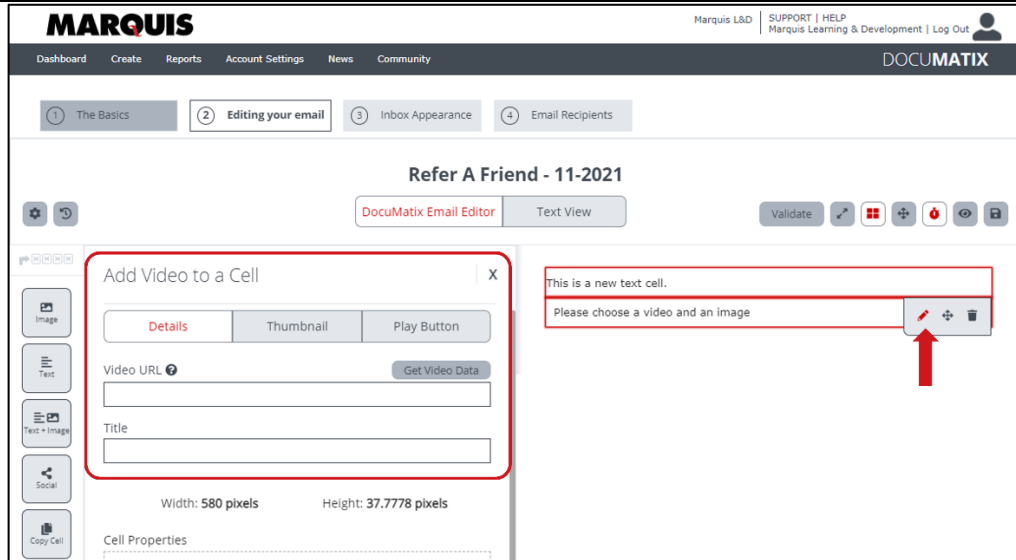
MARQUIS

Marquis L&D | SUPPORT | HELP
Marquis Learning & Development | Log Out

Dashboard Create Reports Account Settings News Community

DOCUMATIX

1 The Basics
2 Editing your email
3 Inbox Appearance
4 Email Recipients

Refer A Friend - 11-2021

DocuMatix Email Editor
Text View

Validate

Image
Text
Text + Image
Social
Copy Cell

Add Video to a Cell
X

Details
Thumbnail
Play Button

Video URL
Get Video Data

Title

Width: 580 pixels
Height: 37.7778 pixels

Cell Properties

This is a new text cell.
Please choose a video and an image